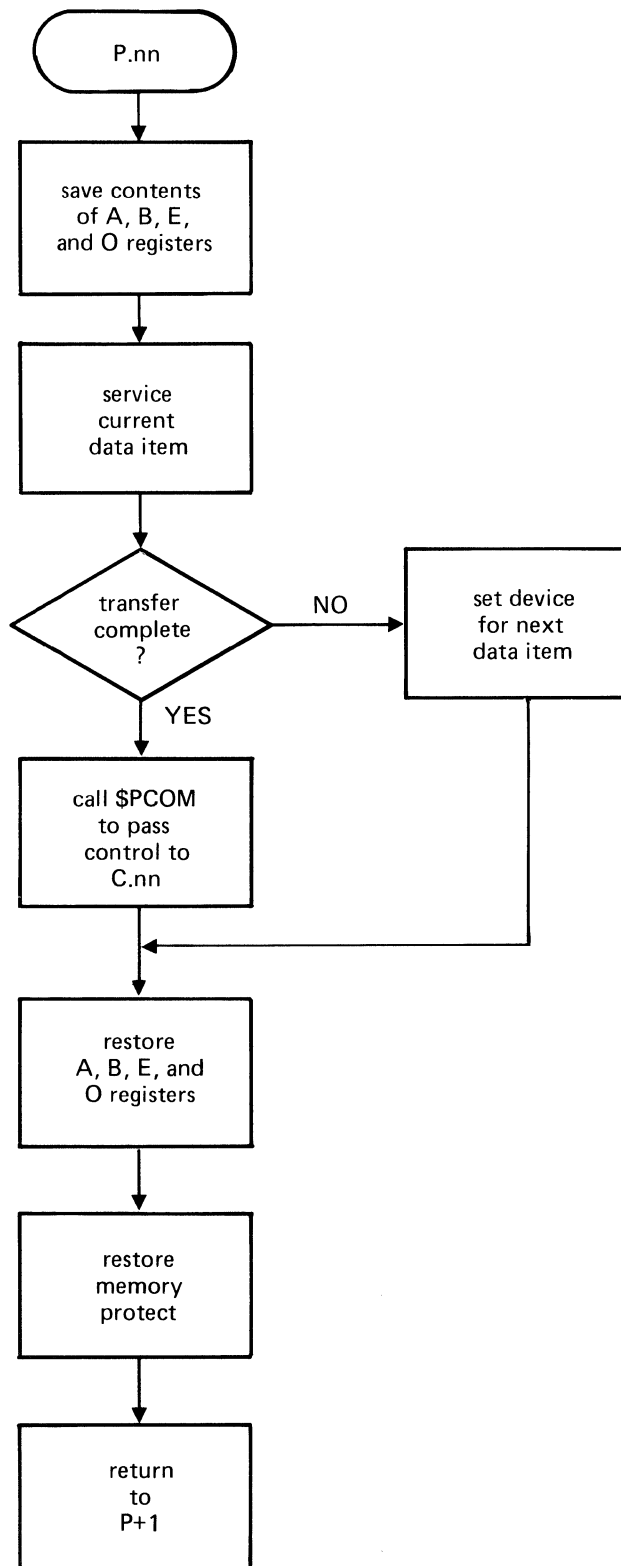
P.nn

save contents of A, B, E, and O registers

service current data item

transfer complete ?

NO

set device for next data item

YES

call \$PCOM to pass control to C.nn

restore A, B, E, and O registers

restore memory protect

return to P+1